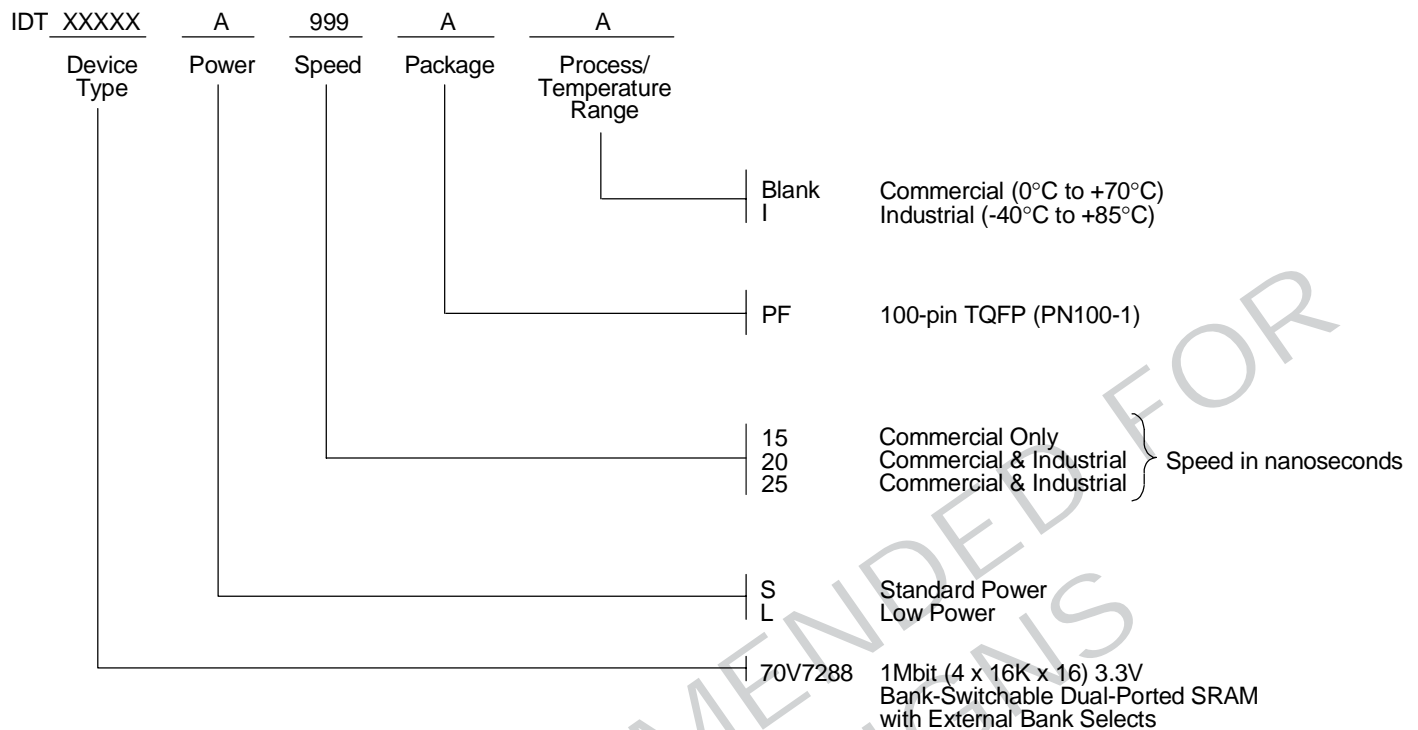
IDT XXXXX A 999 A A

Device Type

Power

Speed

Package

Process/ Temperature Range

Blank Commercial (0°C to +70°C)
I Industrial (-40°C to +85°C)

PF 100-pin TQFP (PN100-1)

15 Commercial Only
20 Commercial & Industrial
25 Commercial & Industrial
Speed in nanoseconds

S Standard Power
L Low Power

70V7288 1Mbit (4 x 16K x 16) 3.3V Bank-Switchable Dual-Ported SRAM with External Bank Selects

FOR
MENDED
NS